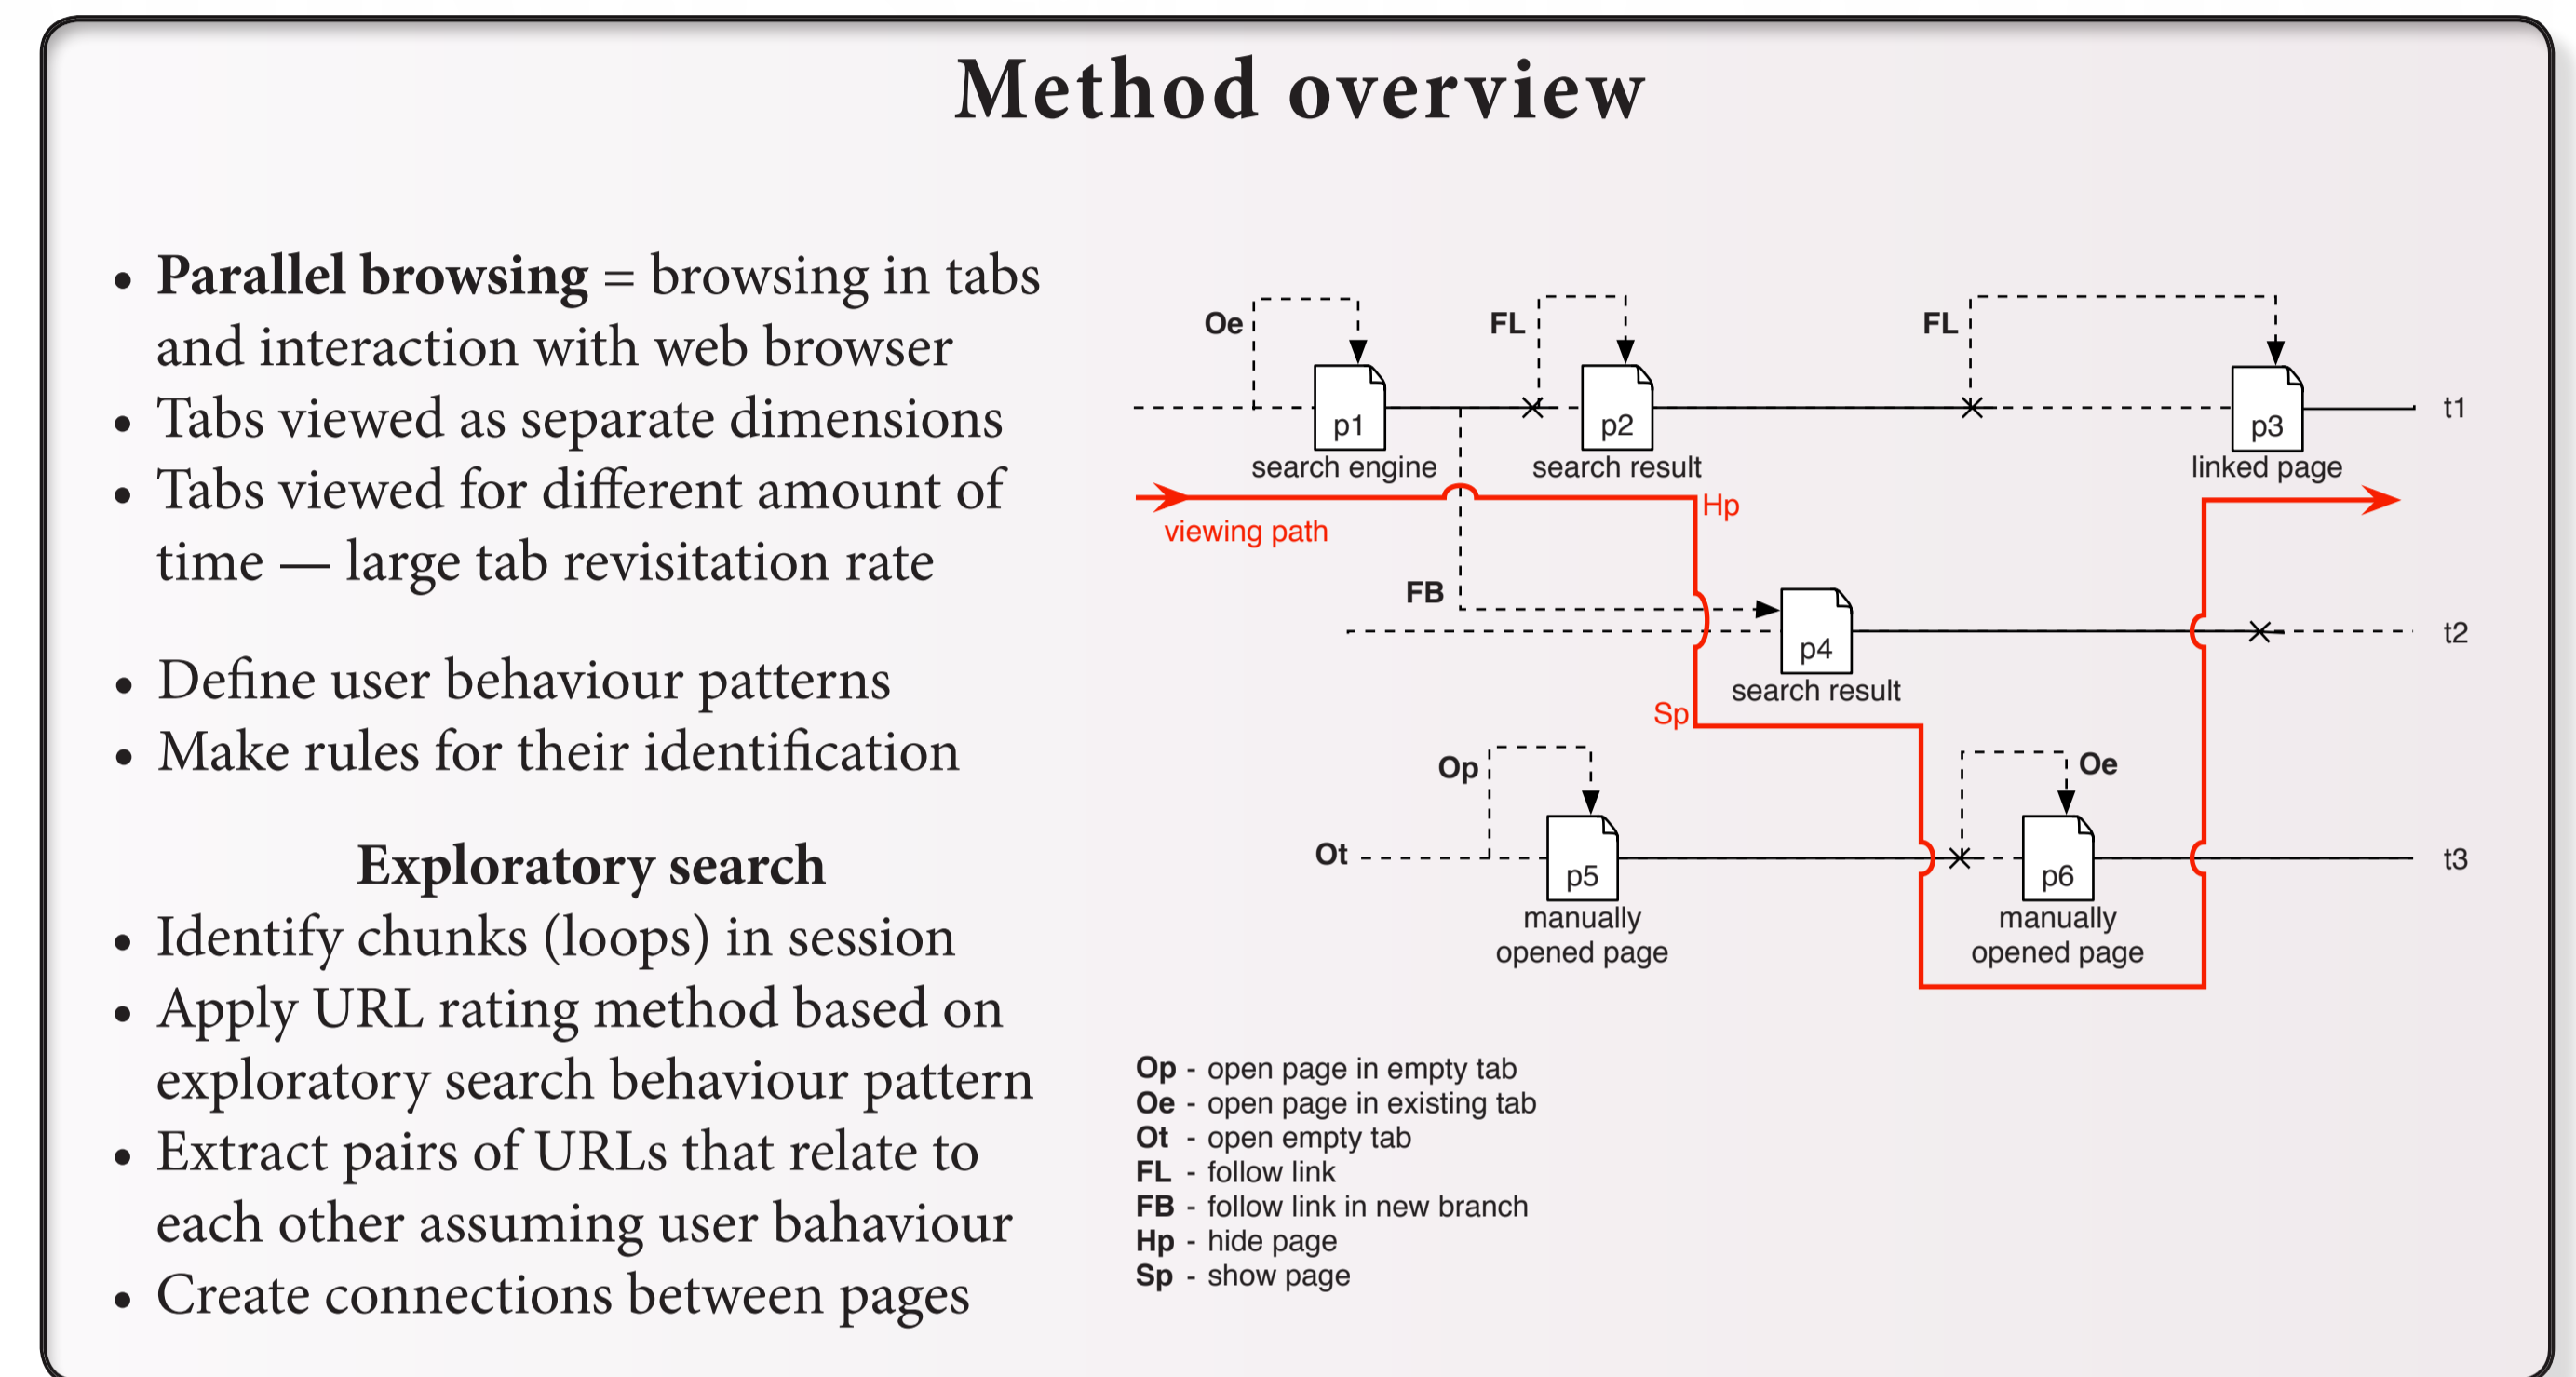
Method overview

• **Parallel browsing** = browsing in tabs and interaction with web browser
• Tabs viewed as separate dimensions
• Tabs viewed for different amount of time — large tab revisitation rate

• Define user behaviour patterns
• Make rules for their identification

**Exploratory search**
• Identify chunks (loops) in session
• Apply URL rating method based on exploratory search behaviour pattern
• Extract pairs of URLs that relate to each other assuming user bahaviour
• Create connections between pages

Oe
FL
FL
p1
search engine
p2
search result
p3
linked page
t1
viewing path
Hp
FB
p4
search result
t2
Sp
Op
Oe
Ot
p5
manually opened page
p6
manually opened page
t3

Op - open page in empty tab
Oe - open page in existing tab
Ot - open empty tab
FL - follow link
FB - follow link in new branch
Hp - hide page
Sp - show page